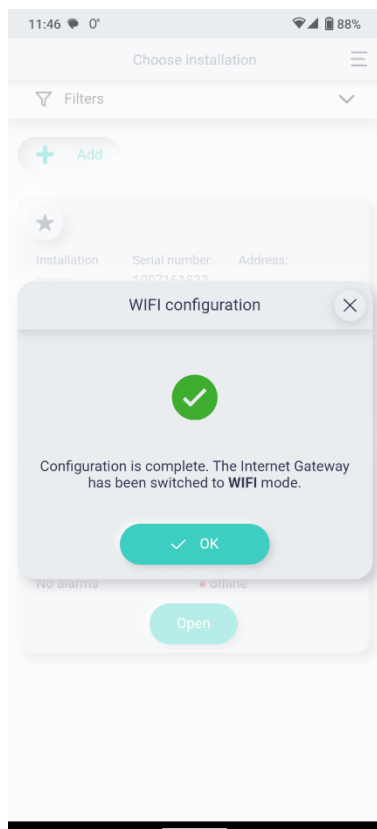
11:46 0° 88%

Choose installation

Filters

Add

Installation
Serial number:
1007161833
Address:

WIFI configuration

Configuration is complete. The Internet Gateway has been switched to **WIFI** mode.

OK

No alarms
offline

Open